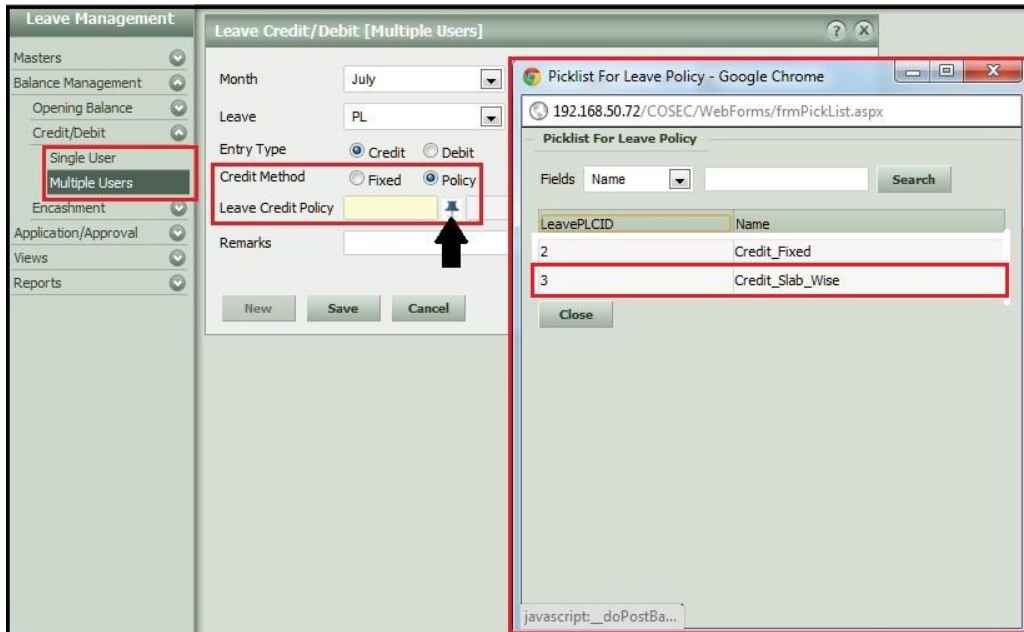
Leave Management

Masters
Balance Management
Opening Balance
Credit/Debit
Single User
Multiple Users
Encashment
Application/Approval
Views
Reports

Leave Credit/Debit [Multiple Users]

Month July
Leave PL
Entry Type Credit Debit
Credit Method Fixed Policy
Leave Credit Policy
Remarks

New Save Cancel

Picklist For Leave Policy - Google Chrome

192.168.50.72/COSEC/WebForms/frmPickList.aspx

Picklist For Leave Policy

Fields Name Search

| LeavePLCID | Name |
|---|---|
| 2 | Credit_Fixed |
| 3 | Credit_Slab_Wise |

Close

javascript:__doPostBa...